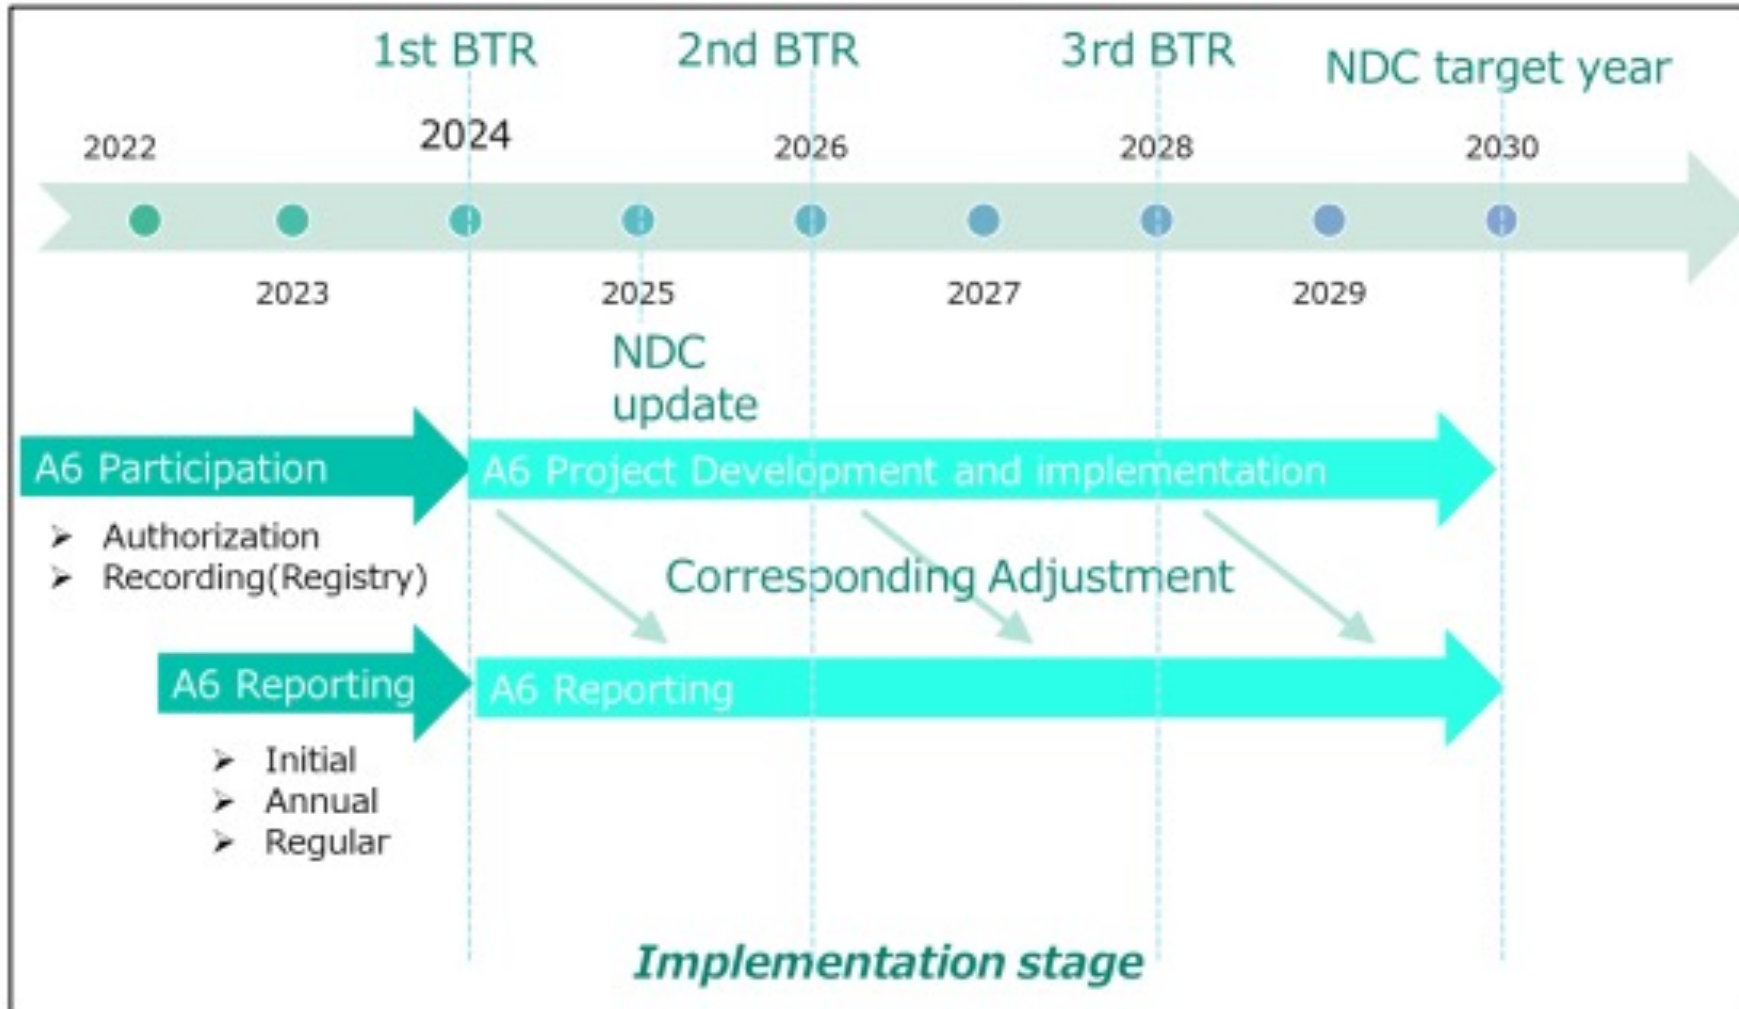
1st BTR
2nd BTR
3rd BTR
NDC target year

2022
2024
2026
2028
2030

2023
2025
2027
2029

NDC update

A6 Participation
A6 Project Development and implementation

➢ Authorization
➢ Recording(Registry)

Corresponding Adjustment

A6 Reporting
A6 Reporting

➢ Initial
➢ Annual
➢ Regular

Implementation stage